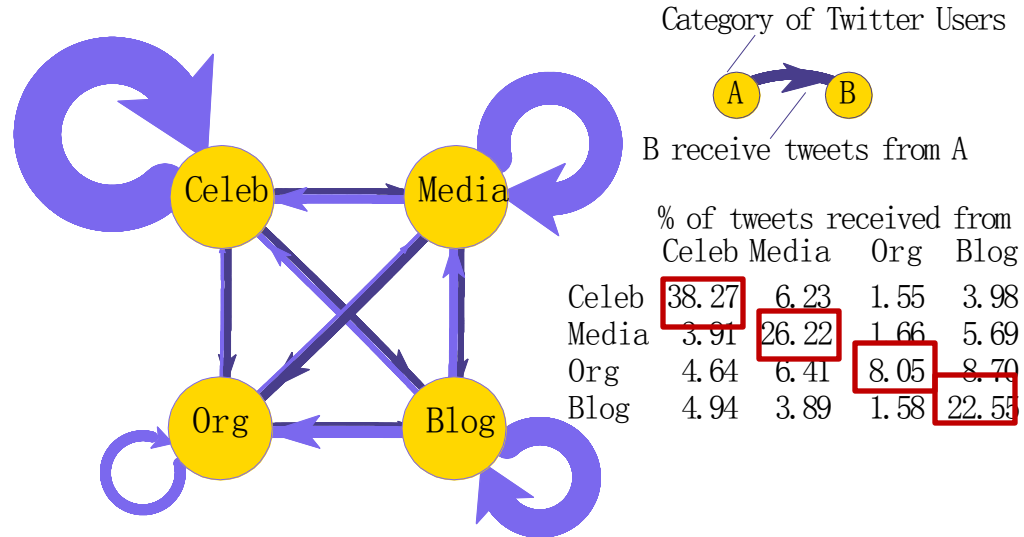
Celeb
Media
Org
Blog

Category of Twitter Users

A
B

B receive tweets from A

% of tweets received from

| | Celeb | Media | Org | Blog |
|---|---|---|---|---|
| Celeb | 38.27 | 6.23 | 1.55 | 3.98 |
| Media | 3.91 | 26.22 | 1.66 | 5.69 |
| Org | 4.64 | 6.41 | 8.05 | 8.70 |
| Blog | 4.94 | 3.89 | 1.58 | 22.55 |